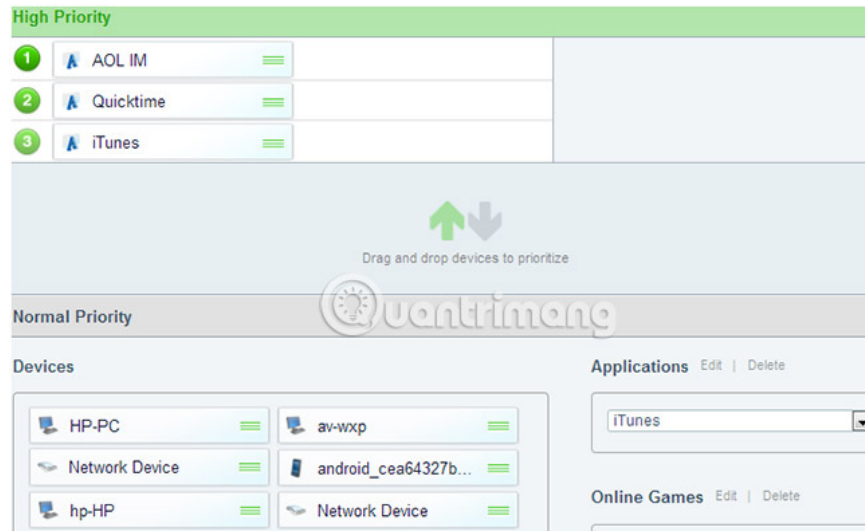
High Priority

1 AOL IM
2 Quicktime
3 iTunes

Drag and drop devices to prioritize

Quantrimang

Normal Priority

Devices

HP-PC
av-wxp
Network Device
android_cea64327b...
hp-HP
Network Device

Applications Edit | Delete

iTunes

Online Games Edit | Delete